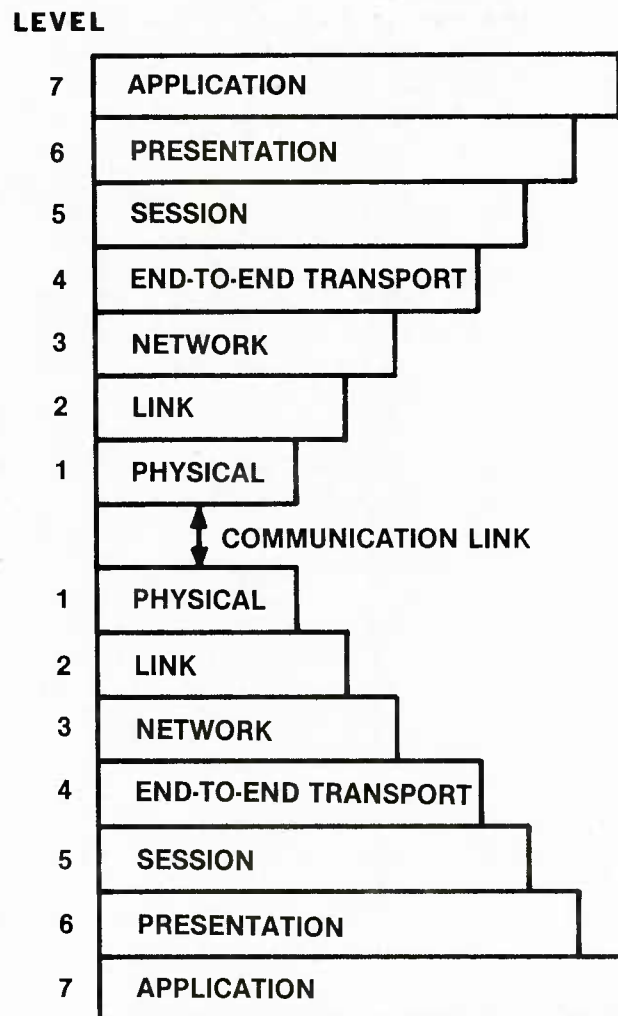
LEVEL

7 APPLICATION
6 PRESENTATION
5 SESSION
4 END-TO-END TRANSPORT
3 NETWORK
2 LINK
1 PHYSICAL

COMMUNICATION LINK

1 PHYSICAL
2 LINK
3 NETWORK
4 END-TO-END TRANSPORT
5 SESSION
6 PRESENTATION
7 APPLICATION